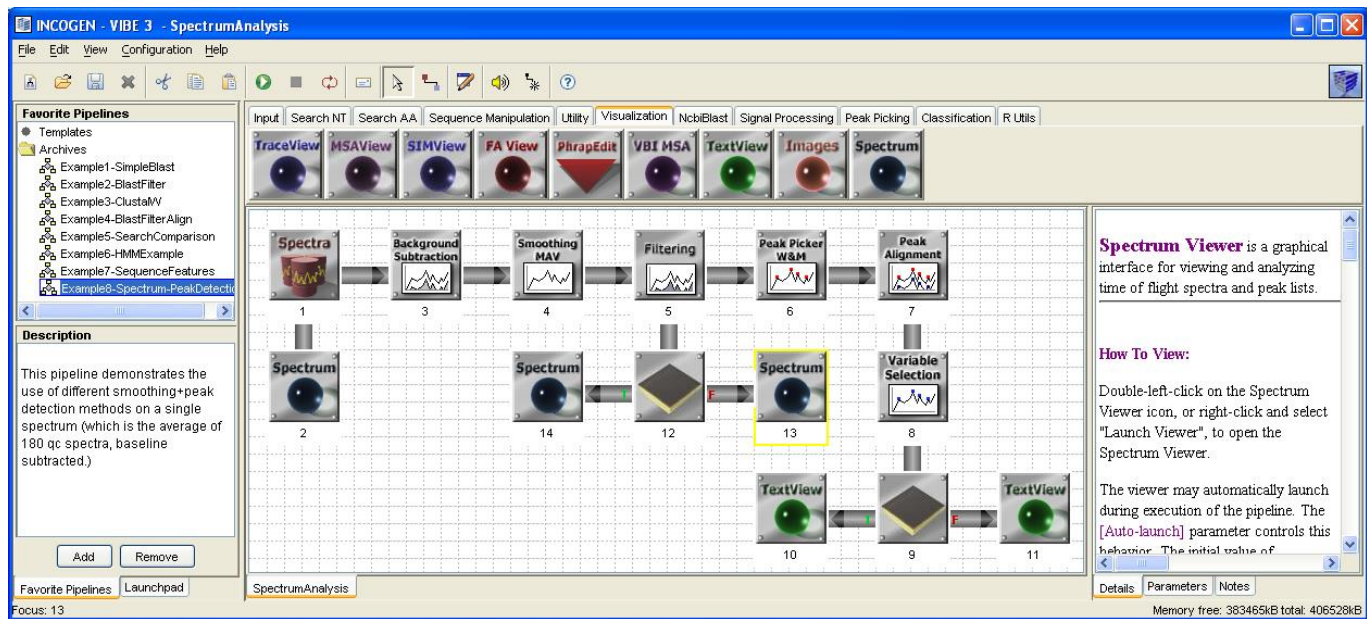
INCOGEN - VIBE 3 - SpectrumAnalysis

File Edit View Configuration Help

Favorite Pipelines
Templates
Archives
Example1-SimpleBlast
Example2-BlastFilter
Example3-ClustaW
Example4-BlastFilterAlign
Example5-SearchComparison
Example6-HMMExample
Example7-SequenceFeatures
Example8-Spectrum-PeakDetecti

Description
This pipeline demonstrates the use of different smoothing+peak detection methods on a single spectrum (which is the average of 180 qc spectra, baseline subtracted.)

Add Remove

Favorite Pipelines Launchpad

Input Search NT Search AA Sequence Manipulation Utility Visualization NcbiBlast Signal Processing Peak Picking Classification R Utils

TraceView MSAView SIMView FA View PhrapEdit VBI MSA TextView Images Spectrum

Spectra
1
Background Subtraction
3
Smoothing MAV
4
Filtering
5
Peak Picker W&M
6
Peak Alignment
7
Spectrum
2
Spectrum
14
12
Spectrum
13
Variable Selection
8
TextView
10
9
TextView
11

SpectrumAnalysis

Spectrum Viewer is a graphical interface for viewing and analyzing time of flight spectra and peak lists.

How To View:

Double-left-click on the Spectrum Viewer icon, or right-click and select "Launch Viewer", to open the Spectrum Viewer.

The viewer may automatically launch during execution of the pipeline. The [Auto-launch] parameter controls this behavior. The initial value of

Details Parameters Notes

Focus: 13
Memory free: 383465kB total: 406528kB